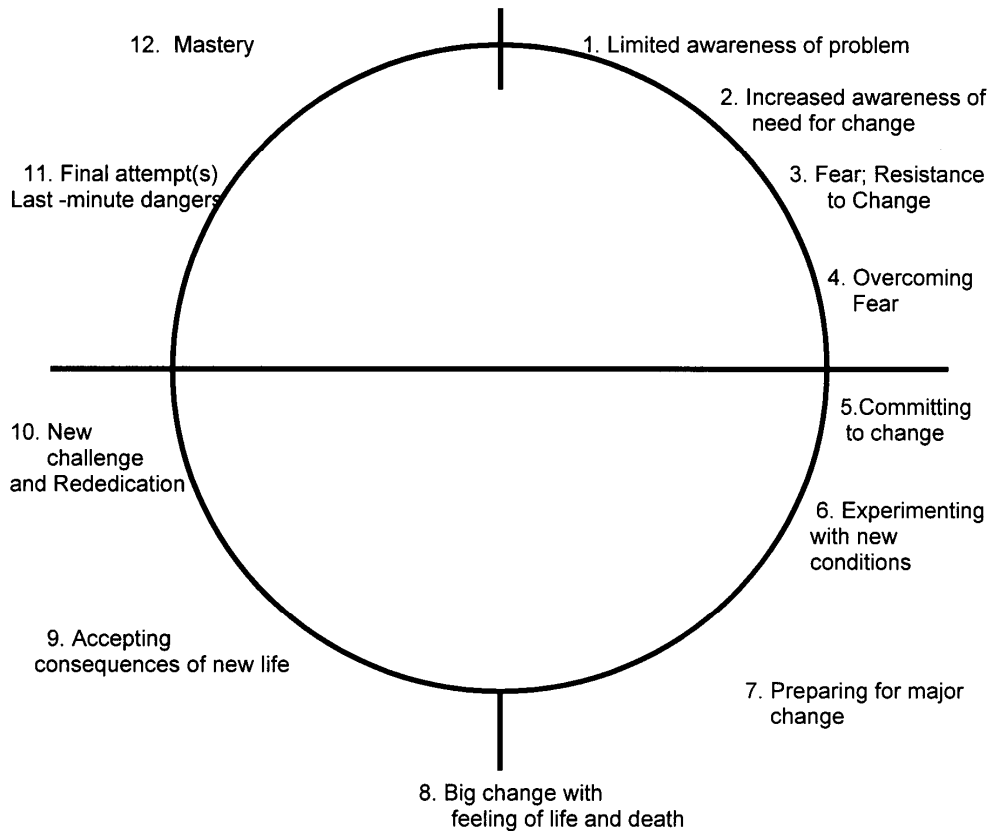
12. Mastery

1. Limited awareness of problem

2. Increased awareness of need for change

3. Fear; Resistance to Change

4. Overcoming Fear

5.Committing to change

6. Experimenting with new conditions

7. Preparing for major change

8. Big change with feeling of life and death

9. Accepting consequences of new life

10. New challenge and Rededication

11. Final attempt(s) Last -minute dangers